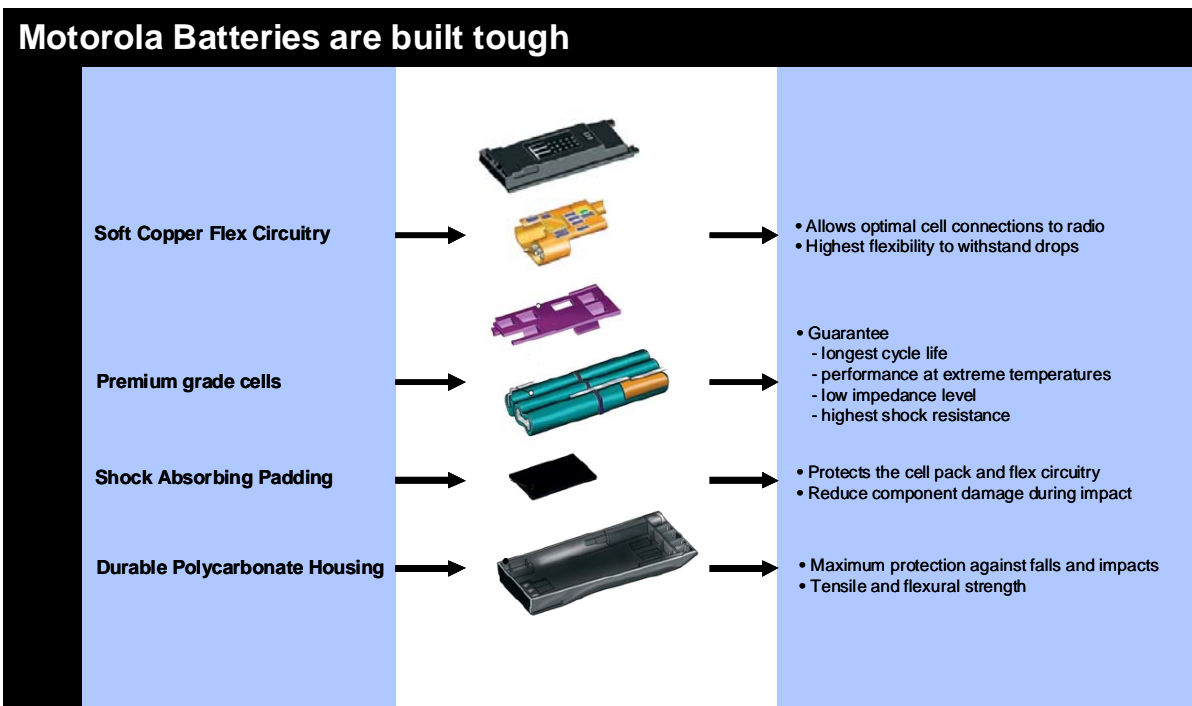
Motorola Batteries are built tough

Soft Copper Flex Circuitry

• Allows optimal cell connections to radio
• Highest flexibility to withstand drops

Premium grade cells

• Guarantee
- longest cycle life
- performance at extreme temperatures
- low impedance level
- highest shock resistance

Shock Absorbing Padding

• Protects the cell pack and flex circuitry
• Reduce component damage during impact

Durable Polycarbonate Housing

• Maximum protection against falls and impacts
• Tensile and flexural strength